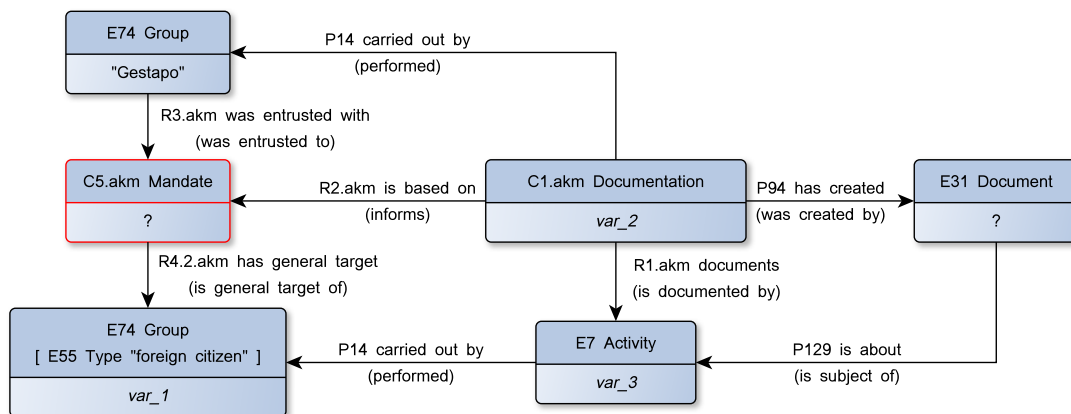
E74 Group

"Gestapo"

P14 carried out by
(performed)

R3.akm was entrusted with
(was entrusted to)

C5.akm Mandate

?

R2.akm is based on
(informs)

C1.akm Documentation

var_2

P94 has created
(was created by)

E31 Document

?

R4.2.akm has general target
(is general target of)

R1.akm documents
(is documented by)

E74 Group
[ E55 Type "foreign citizen" ]

var_1

P14 carried out by
(performed)

E7 Activity

var_3

P129 is about
(is subject of)